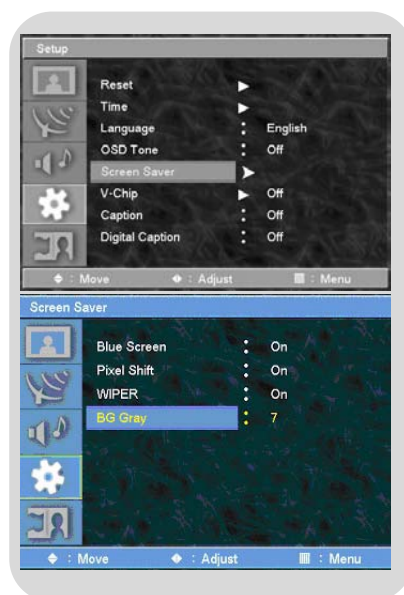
Setup

Reset ▶
Time ▶
Language : English
OSD Tone : Off
Screen Saver ▶
V-Chip ▶ Off
Caption : Off
Digital Caption : Off

◆ : Move ◆ : Adjust ▦ : Menu

Screen Saver

Blue Screen : On
Pixel Shift : On
WIPER : On
BG Gray : 7

◆ : Move ◆ : Adjust ▦ : Menu